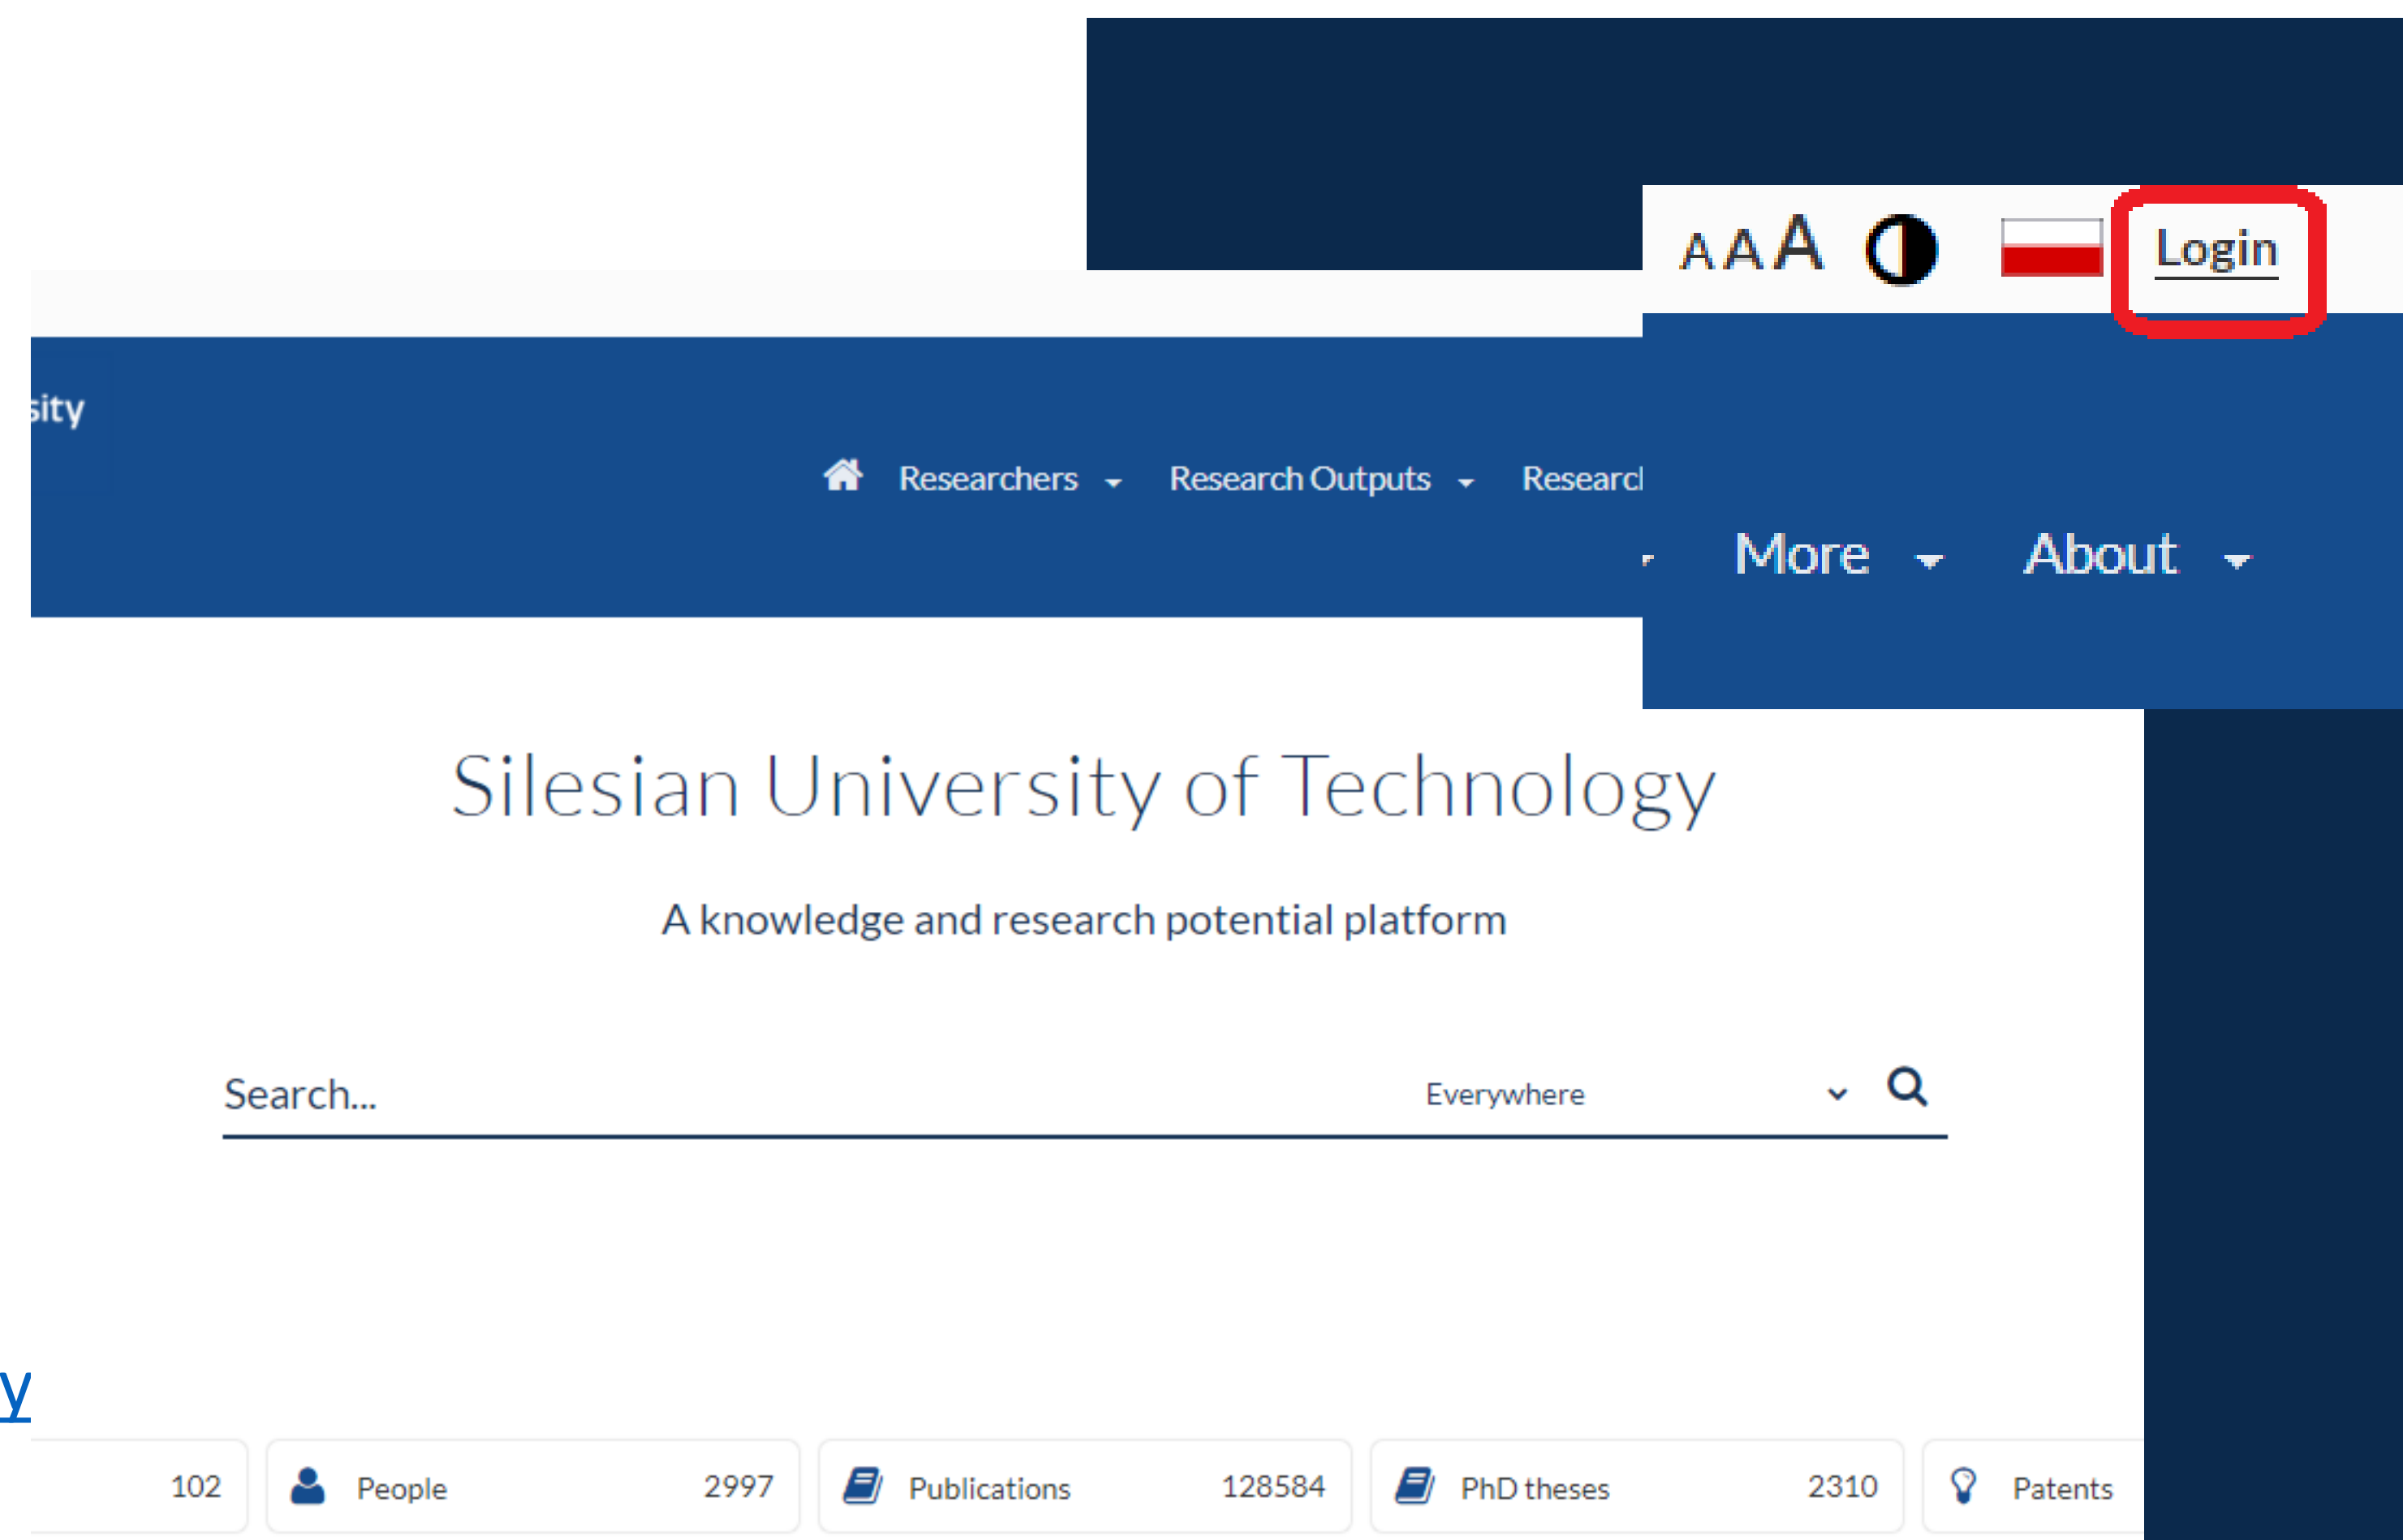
A A A Login

sity

Researchers Research Outputs Researcl

More About

Silesian University of Technology

A knowledge and research potential platform

Search...

Everywhere

y

102 | People 2997 | Publications 128584 | PhD theses 2310 | Patents